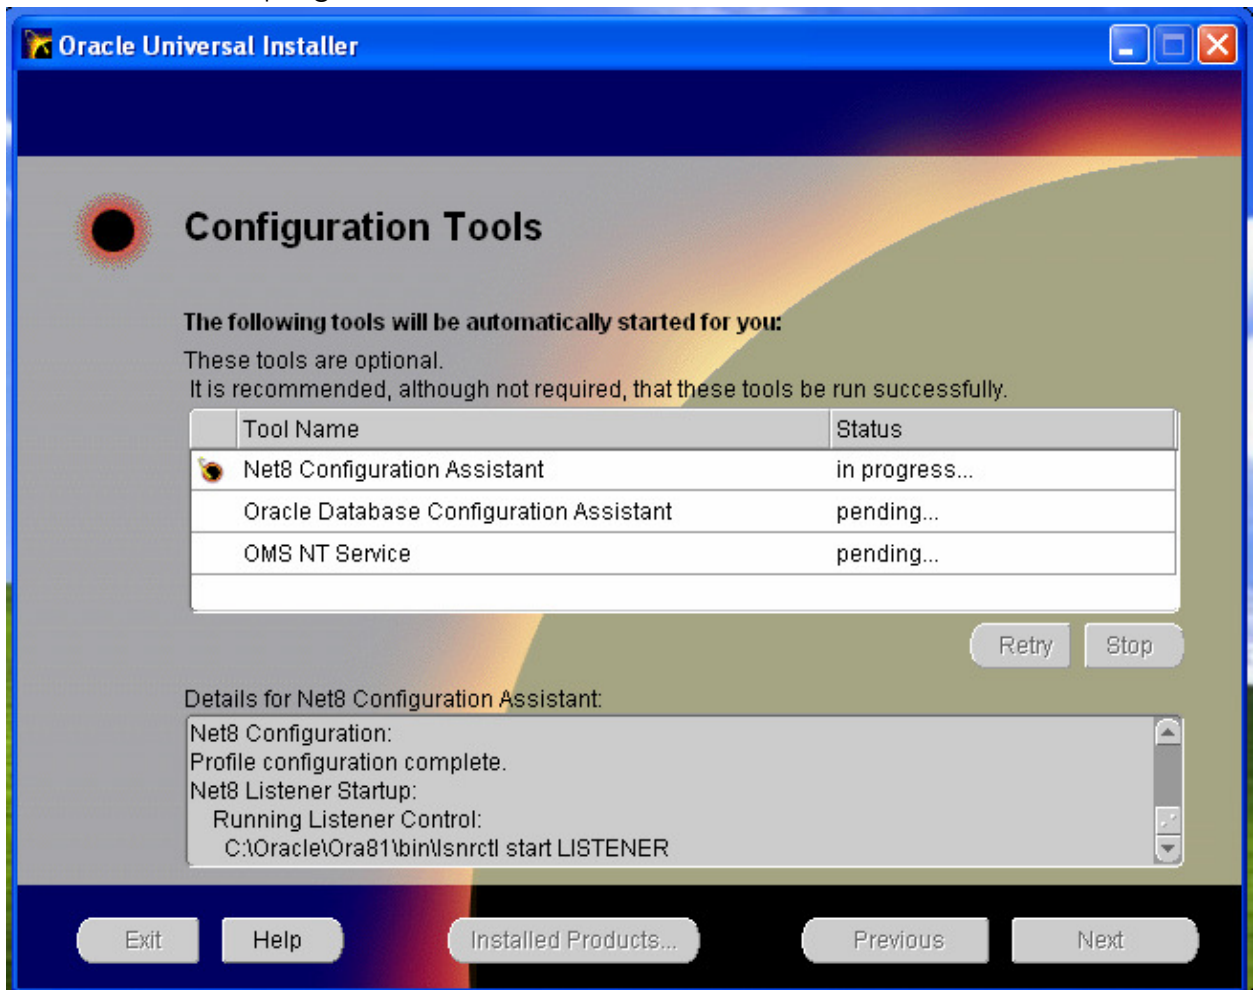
Oracle Universal Installer

Configuration Tools

The following tools will be automatically started for you:

These tools are optional.
It is recommended, although not required, that these tools be run successfully.

| Tool Name | Status |
|---|---|
| Net8 Configuration Assistant | in progress... |
| Oracle Database Configuration Assistant | pending... |
| OMS NT Service | pending... |

Retry Stop

Details for Net8 Configuration Assistant:

Net8 Configuration:
Profile configuration complete.
Net8 Listener Startup:
Running Listener Control:
C:\Oracle\Ora81\bin\lsnrctl start LISTENER

Exit Help Installed Products... Previous Next